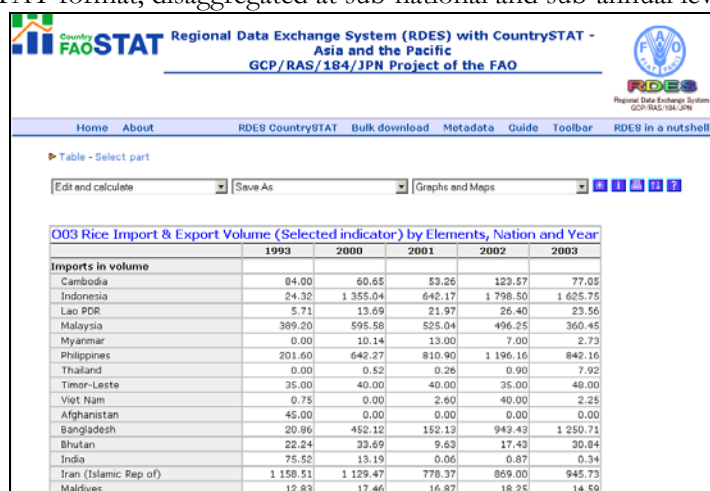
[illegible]AT format, disaggregated at sub-national and sub-annual lev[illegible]

Country FAOSTAT

Regional Data Exchange System (RDES) with CountrySTAT - Asia and the Pacific
GCP/RAS/184/JPN Project of the FAO

FAO

RDES
Regional Data Exchange System GCP/RAS/184/JPN

Home About RDES CountrySTAT Bulk download Metadata Guide Toolbar RDES in a nutshell

▶ Table - Select part

Edit and calculate | Save As | Graphs and Maps

003 Rice Import & Export Volume (Selected indicator) by Elements, Nation and Year

| | 1993 | 2000 | 2001 | 2002 | 2003 |
|---|---|---|---|---|---|
| Imports in volume | | | | | |
| Cambodia | 84.00 | 60.65 | 53.26 | 123.57 | 77.05 |
| Indonesia | 24.32 | 1 355.04 | 642.17 | 1 798.50 | 1 625.75 |
| Lao PDR | 5.71 | 13.69 | 21.97 | 26.40 | 23.56 |
| Malaysia | 389.20 | 595.58 | 525.04 | 496.25 | 360.45 |
| Myanmar | 0.00 | 10.14 | 13.00 | 7.00 | 2.73 |
| Philippines | 201.60 | 642.27 | 810.90 | 1 196.16 | 842.16 |
| Thailand | 0.00 | 0.52 | 0.26 | 0.90 | 7.92 |
| Timor-Leste | 35.00 | 40.00 | 40.00 | 35.00 | 48.00 |
| Viet Nam | 0.75 | 0.00 | 2.60 | 40.00 | 2.25 |
| Afghanistan | 45.00 | 0.00 | 0.00 | 0.00 | 0.00 |
| Bangladesh | 20.86 | 452.12 | 152.13 | 943.43 | 1 250.71 |
| Bhutan | 22.24 | 33.69 | 9.63 | 17.43 | 30.84 |
| India | 75.52 | 13.19 | 0.06 | 0.87 | 0.34 |
| Iran (Islamic Rep of) | 1 158.51 | 1 129.47 | 778.37 | 869.00 | 945.73 |
| Maldives | 12.83 | 17.46 | 16.87 | 18.25 | 14.59 |